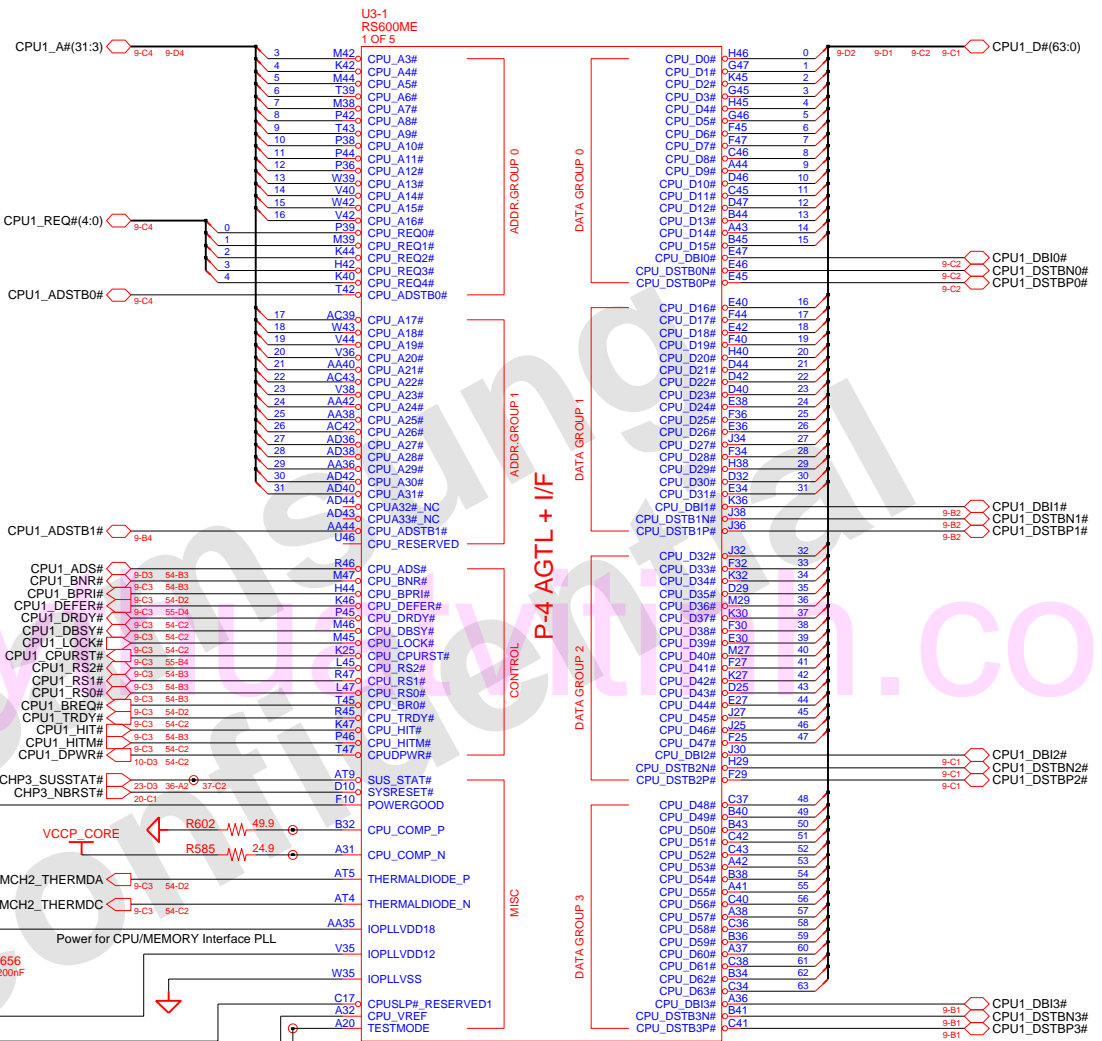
U3-1
RS600ME
1 OF 5

CPU1_A#(31:3) 9-C4 9-D4

3 M42 CPU_A3#
4 K42 CPU_A4#
5 M44 CPU_A5#
6 T39 CPU_A6#
7 M38 CPU_A7#
8 P42 CPU_A8#
9 T43 CPU_A9#
10 P38 CPU_A10#
11 P44 CPU_A11#
12 P36 CPU_A12#
13 W39 CPU_A13#
14 V40 CPU_A14#
15 W42 CPU_A15#
16 V42 CPU_A16#

CPU1_REQ#(4:0) 9-C4
0 P39 CPU_REQ0#
1 M39 CPU_REQ1#
2 K44 CPU_REQ2#
3 H42 CPU_REQ3#
4 K40 CPU_REQ4#
CPU1_ADSTB0# 9-C4 T42 CPU_ADSTB0#

ADDR GROUP 0

17 AC39 CPU_A17#
18 W43 CPU_A18#
19 V44 CPU_A19#
20 V36 CPU_A20#
21 AA40 CPU_A21#
22 AC43 CPU_A22#
23 V38 CPU_A23#
24 AA42 CPU_A24#
25 AA38 CPU_A25#
26 AC42 CPU_A26#
27 AD36 CPU_A27#
28 AD38 CPU_A28#
29 AA36 CPU_A29#
30 AD42 CPU_A30#
31 AD40 CPU_A31#
AD44 CPUA32#_NC
AD43 CPUA33#_NC
CPU1_ADSTB1# 9-B4 AA44 CPU_ADSTB1#
U46 CPU_RESERVED

ADDR GROUP 1

CPU1_ADS# R46 CPU_ADS#
CPU1_BNR# 9-D3 54-B3 M47 CPU_BNR#
CPU1_BPRI# 9-C3 54-B3 H44 CPU_BPRI#
CPU1_DEFER# 9-C3 54-D2 K46 CPU_DEFER#
CPU1_DRDY# 9-C3 55-D4 P45 CPU_DRDY#
CPU1_DBSY# 9-C3 54-C2 M46 CPU_DBSY#
CPU1_LOCK# 9-C3 54-C2 M45 CPU_LOCK#
CPU1_CPURST# 9-C3 54-C2 K25 CPU_CPURST#
CPU1_RS2# 9-C3 55-B4 L45 CPU_RS2#
CPU1_RS1# 9-C3 54-B3 R47 CPU_RS1#
CPU1_RS0# 9-C3 54-B3 L47 CPU_RS0#
CPU1_BREQ# 9-C3 54-B3 T45 CPU_BR0#
CPU1_TRDY# 9-C3 54-D2 R45 CPU_TRDY#
CPU1_HIT# 9-C3 54-C2 K47 CPU_HIT#
CPU1_HITM# 9-C3 54-B3 P46 CPU_HITM#
CPU1_DPWR# 9-C3 54-C2 10-D3 54-C2 T47 CPUDPWR#

CONTROL

CHP3_SUSSTAT# 23-D3 36-A2 37-C2 AT9 SUS_STAT#
CHP3_NBRST# 20-C1 D10 SYSRESET#
F10 POWERGOOD
VCCP_CORE
R602 49.9 B32 CPU_COMP_P
R585 24.9 A31 CPU_COMP_N
MCH2_THERMDA 9-C3 54-D2 AT5 THERMALDIODE_P
MCH2_THERMDC 9-C3 54-C2 AT4 THERMALDIODE_N
AA35 IOPLLVDD18
Power for CPU/MEMORY Interface PLL
V35 IOPLLVDD12
656
200nF
W35 IOPLLVSS
C17 CPUSLP#_RESERVED1
A32 CPU_VREF
A20 TESTMODE

MISC

P-4 AGTL + I/F

CPU1_D#(63:0) 9-D2 9-D1 9-C2 9-C1

DATA GROUP 0
CPU_D0# H46 0
CPU_D1# G47 1
CPU_D2# K45 2
CPU_D3# G45 3
CPU_D4# H45 4
CPU_D5# G46 5
CPU_D6# F45 6
CPU_D7# F47 7
CPU_D8# C46 8
CPU_D9# A44 9
CPU_D10# D46 10
CPU_D11# C45 11
CPU_D12# D47 12
CPU_D13# B44 13
CPU_D14# A43 14
CPU_D15# B45 15
CPU_DBI0# E47
CPU_DSTB0N# E46 9-C2 CPU1_DBI0#
CPU_DSTB0P# E45 9-C2 CPU1_DSTBN0#
9-C2 CPU1_DSTBP0#

DATA GROUP 1
CPU_D16# E40 16
CPU_D17# F44 17
CPU_D18# E42 18
CPU_D19# F40 19
CPU_D20# H40 20
CPU_D21# D44 21
CPU_D22# D42 22
CPU_D23# D40 23
CPU_D24# E38 24
CPU_D25# F36 25
CPU_D26# E36 26
CPU_D27# J34 27
CPU_D28# F34 28
CPU_D29# H38 29
CPU_D30# D32 30
CPU_D31# E34 31
CPU_DBI1# K36
CPU_DSTB1N# J38 9-B2 CPU1_DBI1#
CPU_DSTB1P# J36 9-B2 CPU1_DSTBN1#
9-B2 CPU1_DSTBP1#

DATA GROUP 2
CPU_D32# J32 32
CPU_D33# F32 33
CPU_D34# K32 34
CPU_D35# D29 35
CPU_D36# M29 36
CPU_D37# K30 37
CPU_D38# F30 38
CPU_D39# E30 39
CPU_D40# M27 40
CPU_D41# F27 41
CPU_D42# K27 42
CPU_D43# D25 43
CPU_D44# E27 44
CPU_D45# J27 45
CPU_D46# J25 46
CPU_D47# F25 47
CPU_DBI2# J30
CPU_DSTB2N# H29 9-C1 CPU1_DBI2#
CPU_DSTB2P# F29 9-C1 CPU1_DSTBN2#
9-C1 CPU1_DSTBP2#

DATA GROUP 3
CPU_D48# C37 48
CPU_D49# B40 49
CPU_D50# B43 50
CPU_D51# C42 51
CPU_D52# C43 52
CPU_D53# A42 53
CPU_D54# B38 54
CPU_D55# A41 55
CPU_D56# C40 56
CPU_D57# A38 57
CPU_D58# C36 58
CPU_D59# B36 59
CPU_D60# A37 60
CPU_D61# C38 61
CPU_D62# B34 62
CPU_D63# C34 63
CPU_DBI3# A36
CPU_DSTB3N# B41 9-B1 CPU1_DBI3#
CPU_DSTB3P# C41 9-B1 CPU1_DSTBN3#
9-B1 CPU1_DSTBP3#

samsung confidential
sychuanvnthanh.com